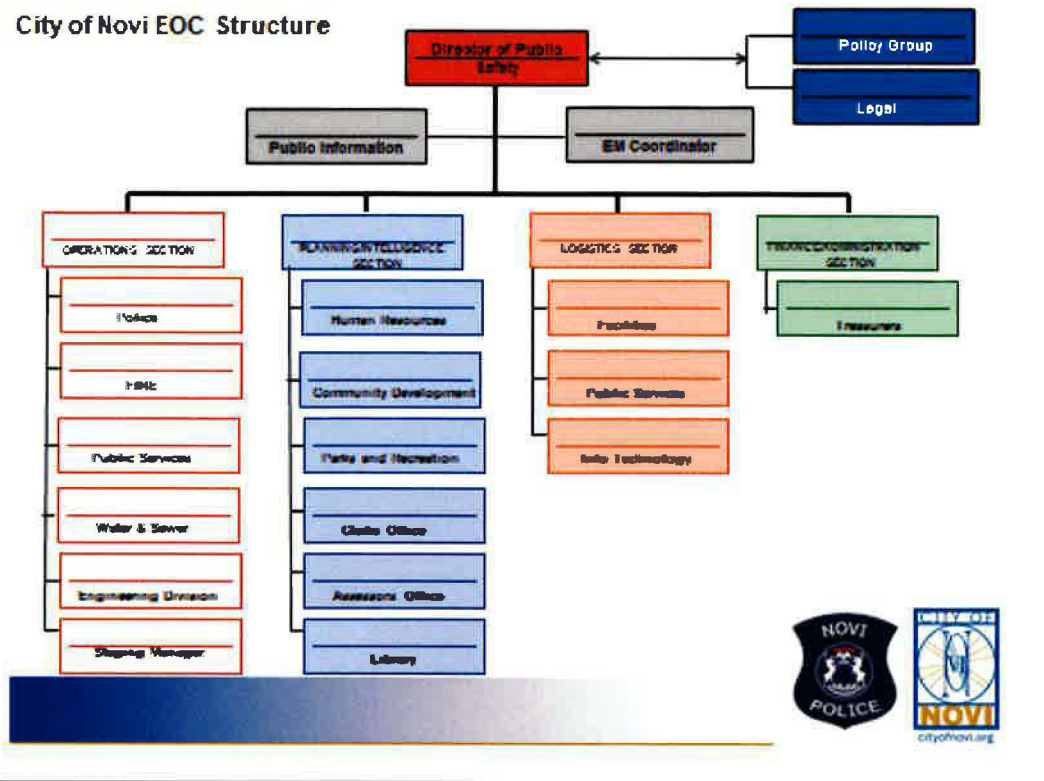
City of Novi EOC Structure

Director of Public Safety

Policy Group

Legal

Public Information

EM Coordinator

OPERATIONS SECTION

Police

Fire

Public Services

Water & Sewer

Engineering Division

Staging Manager

PLANNING/INTELLIGENCE SECTION

Human Resources

Community Development

Parks and Recreation

Clerks Office

Assessors Office

Library

LOGISTICS SECTION

Facilities

Public Services

Info Technology

FINANCE/ADMINISTRATION SECTION

Treasurers

NOVI POLICE

CITY OF NOVI

cityofnovi.org